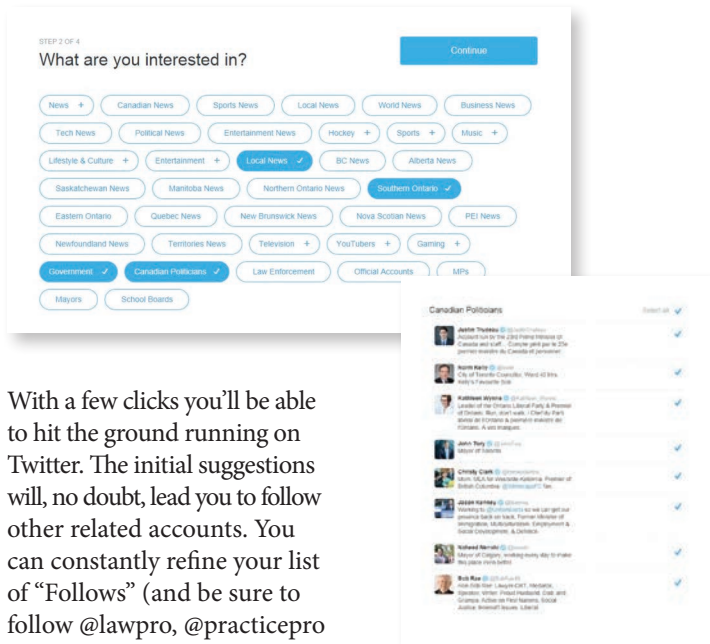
STEP 2 OF 4

What are you interested in?

Continue

News + | Canadian News | Sports News | Local News | World News | Business News

Tech News | Political News | Entertainment News | Hockey + | Sports + | Music +

Lifestyle & Culture + | Entertainment + | Local News ✓ | BC News | Alberta News

Saskatchewan News | Manitoba News | Northern Ontario News | Southern Ontario ✓

Eastern Ontario | Quebec News | New Brunswick News | Nova Scotian News | PEI News

Newfoundland News | Territories News | Television + | YouTubers + | Gaming +

Government ✓ | Canadian Politicians ✓ | Law Enforcement | Official Accounts | MPs

Mayors | School Boards

Canadian Politicians

Select all ✓

Justin Trudeau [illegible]

Norm Kelly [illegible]

Kathleen Wynne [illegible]

John Tory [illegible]

Christy Clark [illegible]

Jason Kenney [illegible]

Naheed Nenshi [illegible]

Bob Rae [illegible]

With a few clicks you'll be able to hit the ground running on Twitter. The initial suggestions will, no doubt, lead you to follow other related accounts. You can constantly refine your list of "Follows" (and be sure to follow @lawpro, @practicepro